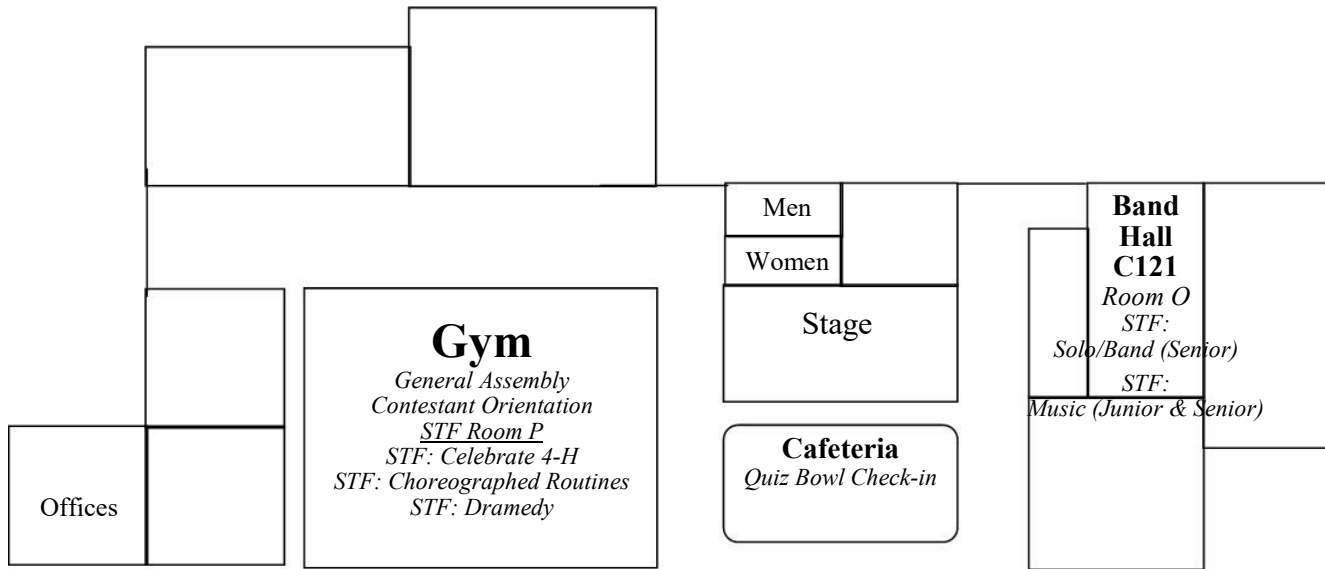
Men

Women

Stage

Band Hall C121

Room O

STF: Solo/Band (Senior)

STF: Music (Junior & Senior)

Gym

General Assembly

Contestant Orientation

STF Room P

STF: Celebrate 4-H

STF: Choreographed Routines

STF: Dramedy

Cafeteria

Quiz Bowl Check-in

Offices